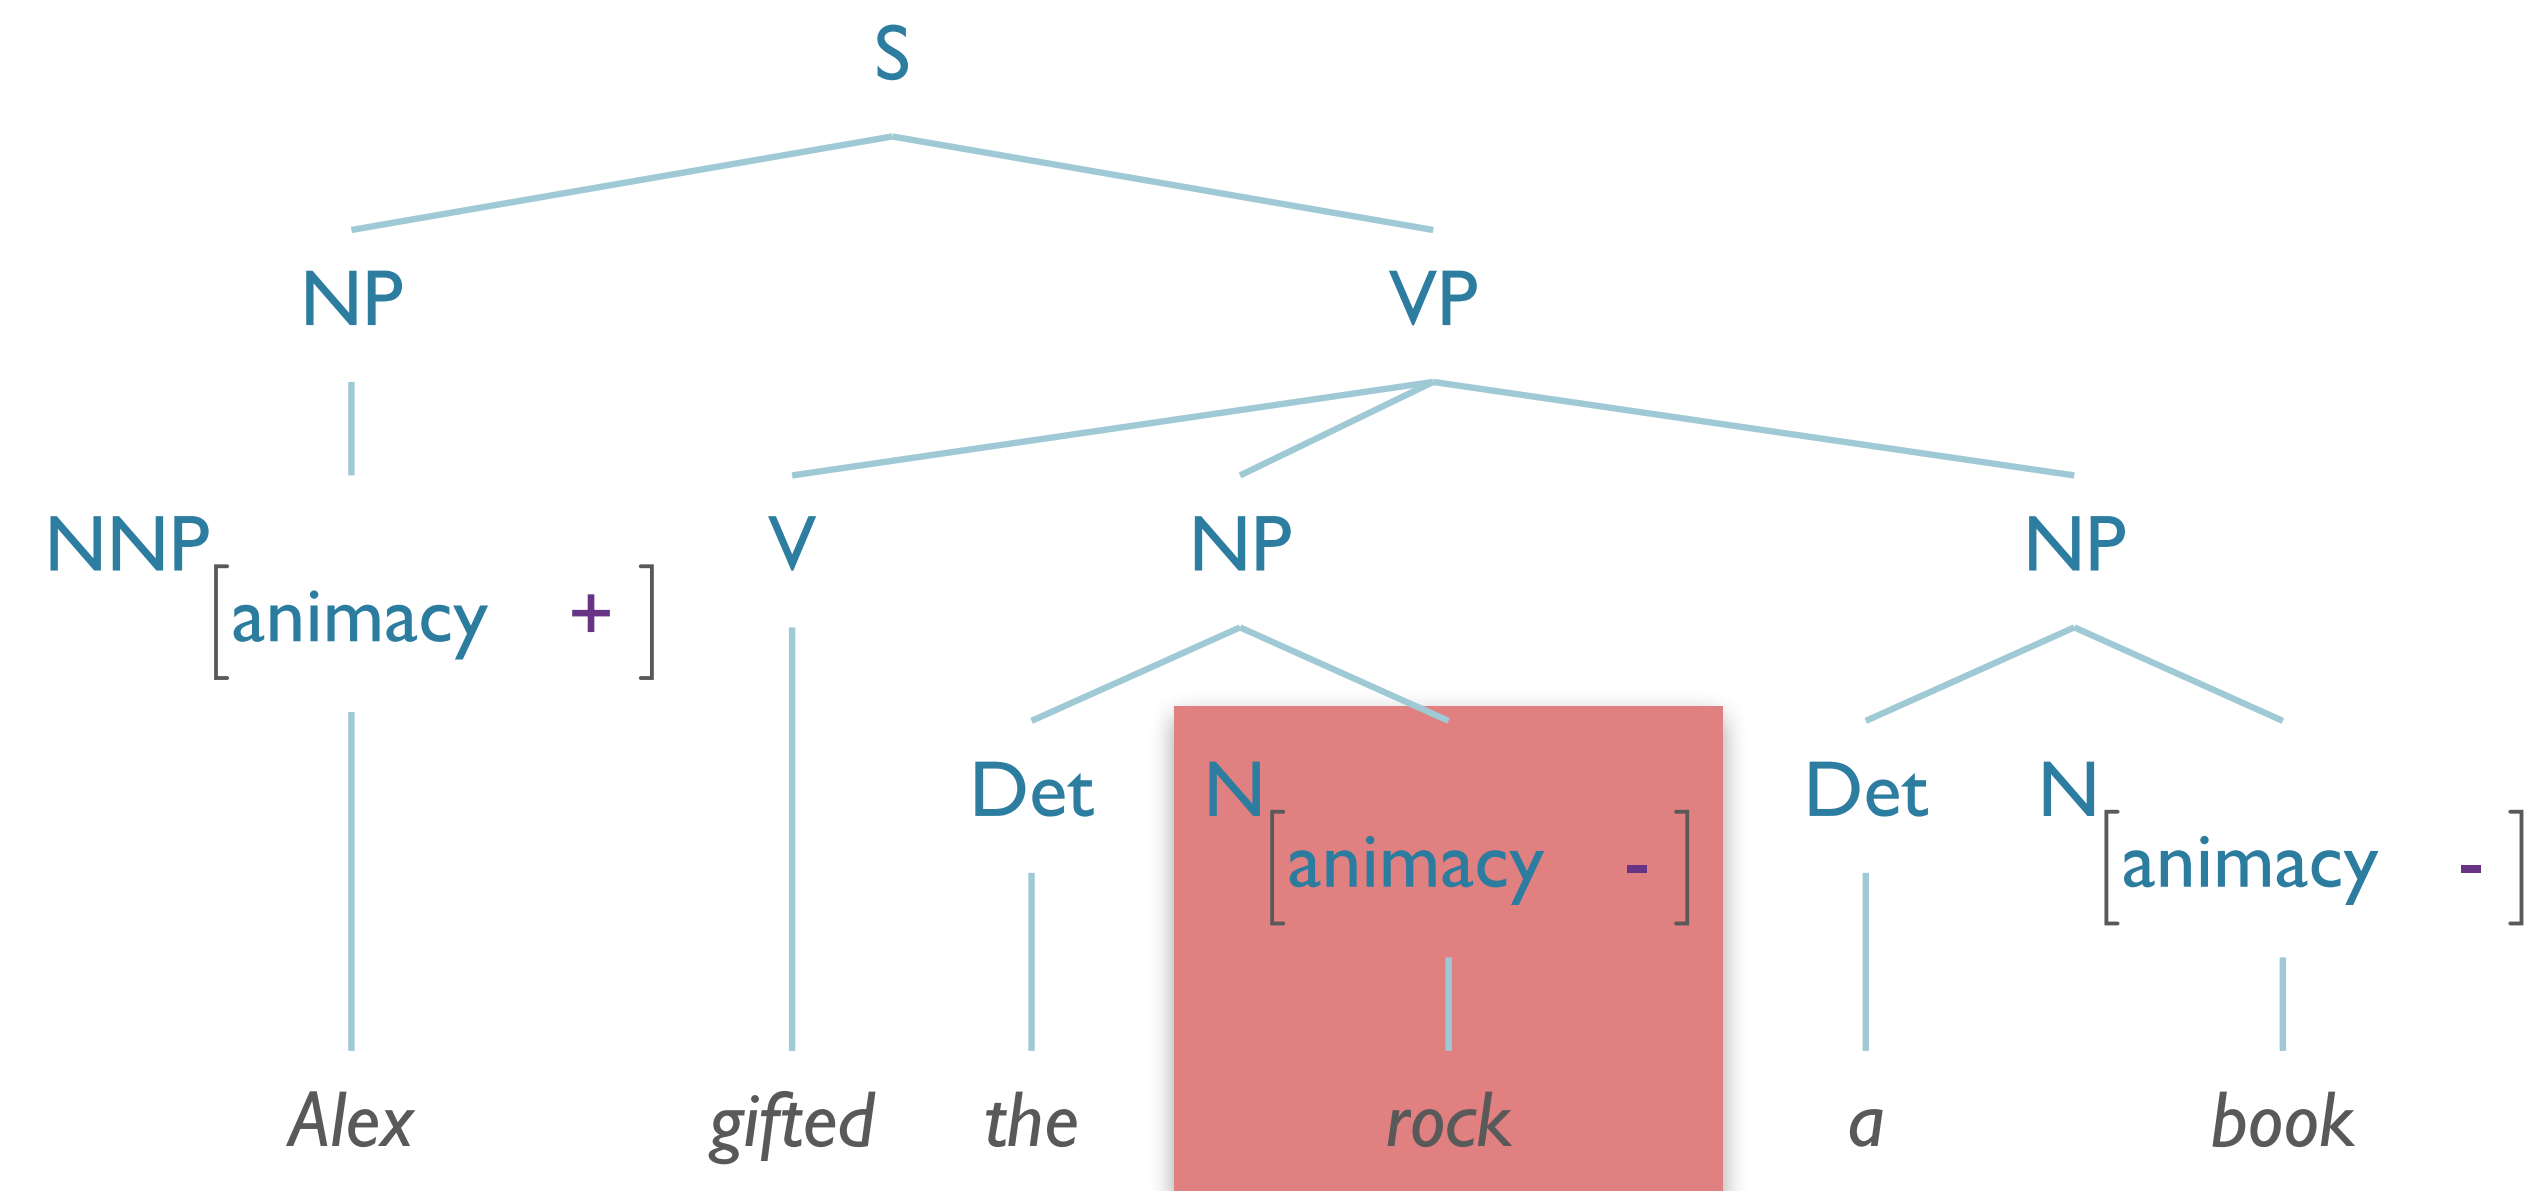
S

NP

VP

NNP $\left[\text{animacy} \quad +\right]$

V

NP

NP

Det

N $\left[\text{animacy} \quad -\right]$

Det

N $\left[\text{animacy} \quad -\right]$

*Alex*

*gifted*

*the*

*rock*

*a*

*book*